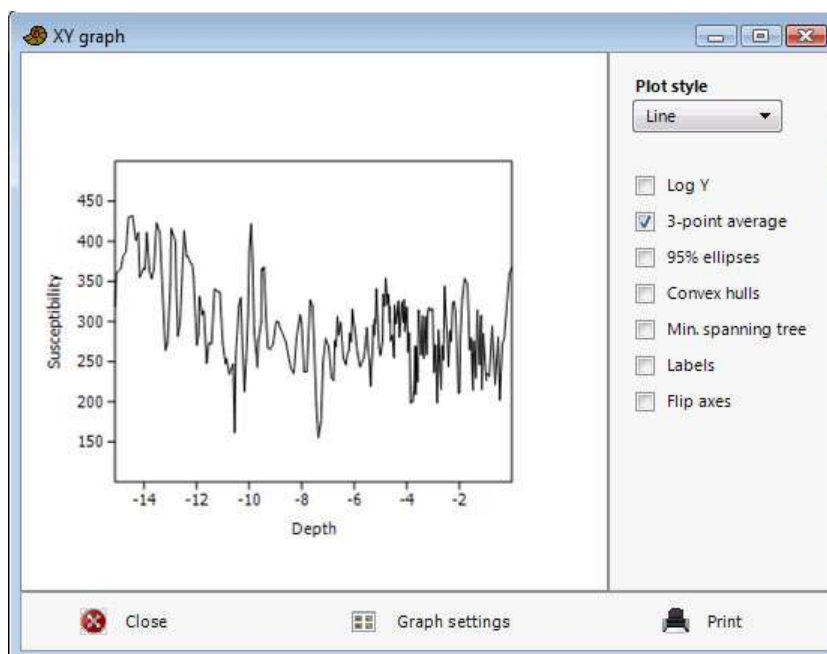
XY graph

450
400
350
300
250
200
150

Susceptibility

-14 -12 -10 -8 -6 -4 -2

Depth

Plot style
Line

Log Y
3-point average
95% ellipses
Convex hulls
Min. spanning tree
Labels
Flip axes

Close
Graph settings
Print